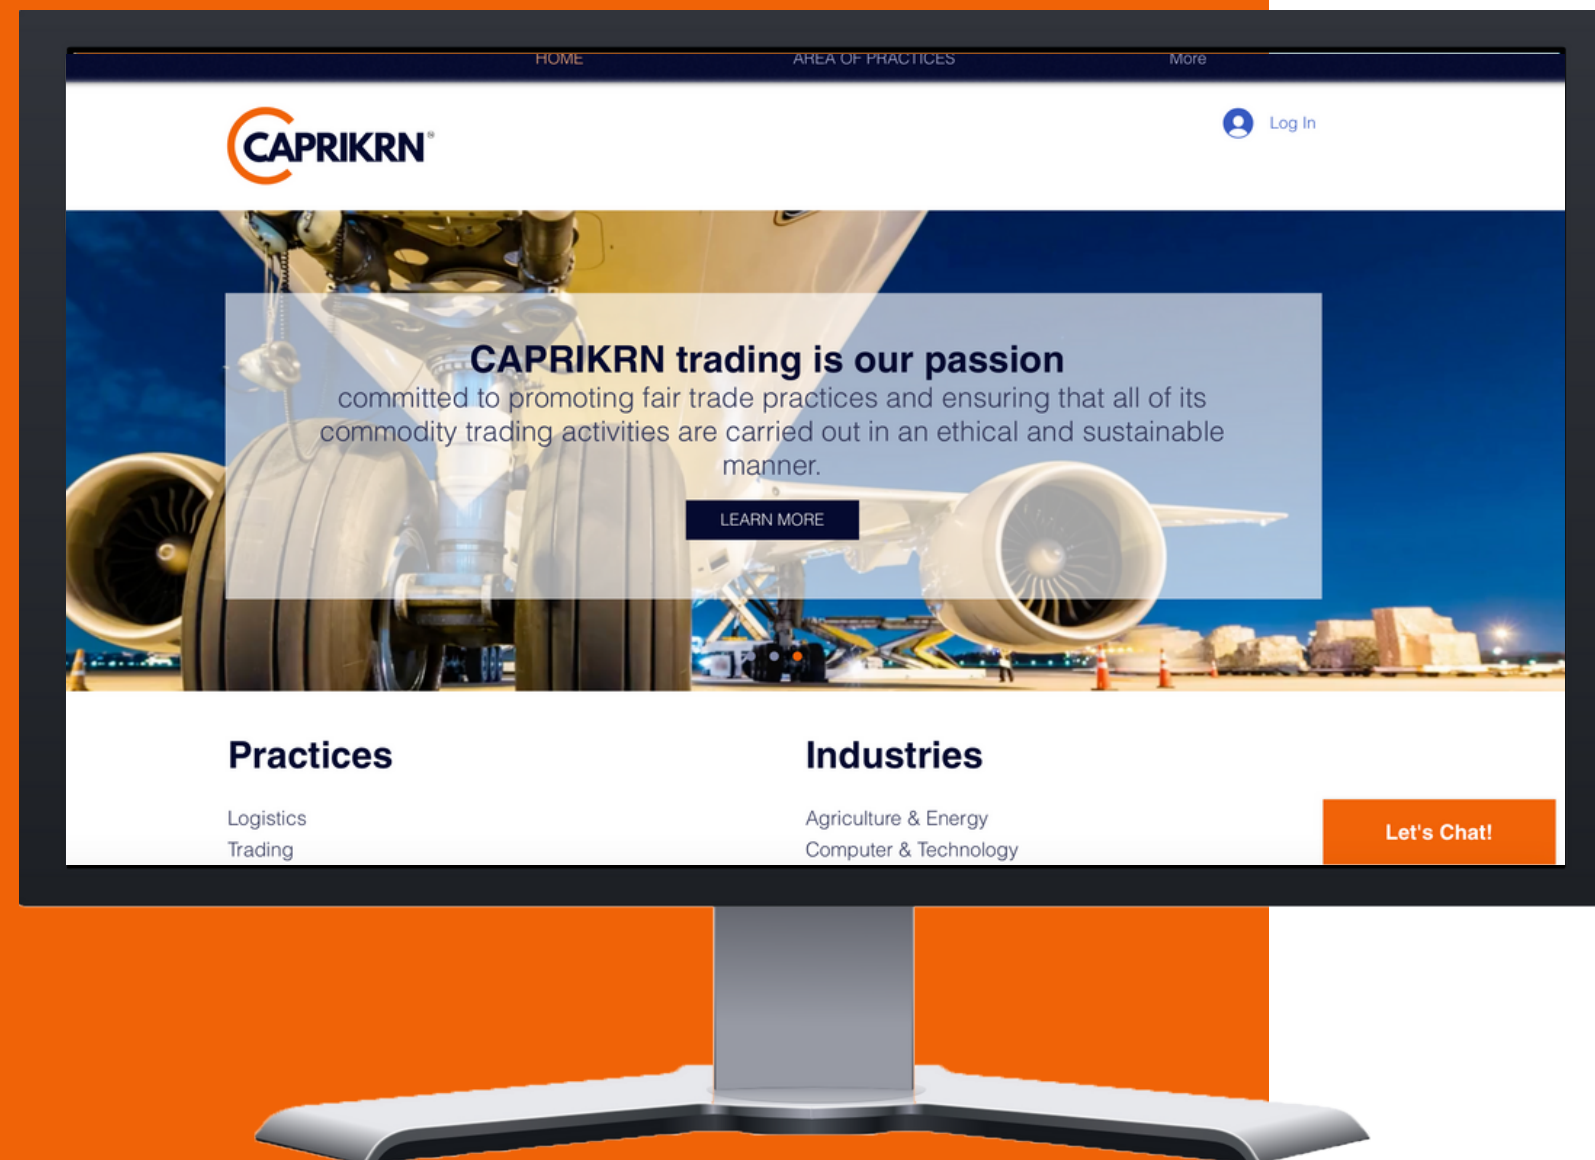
HOME AREA OF PRACTICES More

CAPRIKRN®

Log In

CAPRIKRN trading is our passion

committed to promoting fair trade practices and ensuring that all of its commodity trading activities are carried out in an ethical and sustainable manner.

LEARN MORE

Practices

Logistics

Trading

Industries

Agriculture & Energy

Computer & Technology

Let's Chat!